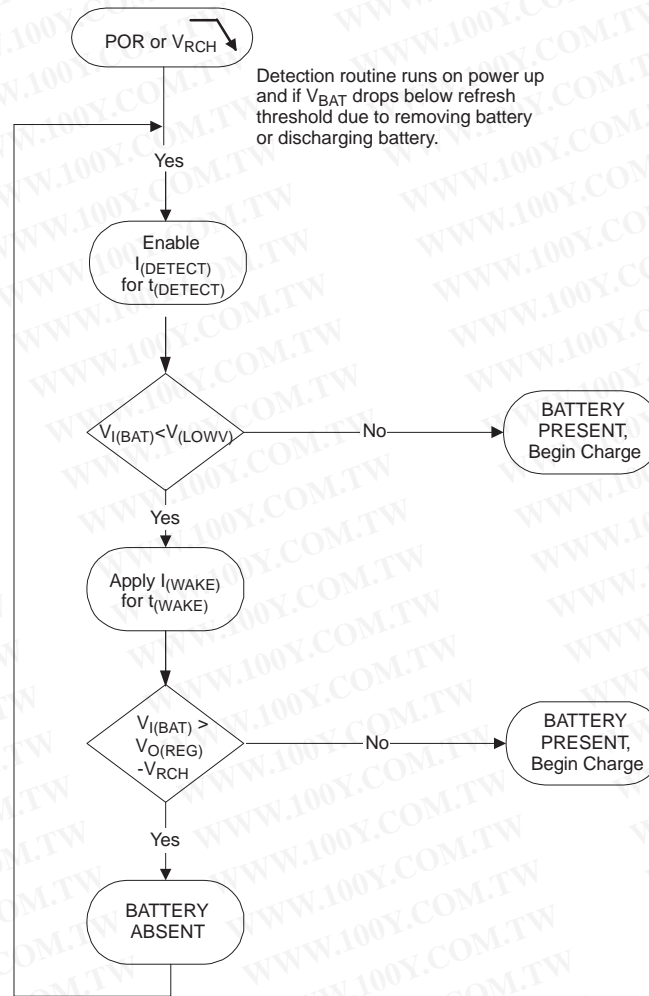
POR or $V_{RCH}$

Detection routine runs on power up and if $V_{BAT}$ drops below refresh threshold due to removing battery or discharging battery.

Yes

Enable $I_{(DETECT)}$ for $t_{(DETECT)}$

$V_{I(BAT)}<V_{(LOWV)}$

No

BATTERY PRESENT, Begin Charge

Yes

Apply $I_{(WAKE)}$ for $t_{(WAKE)}$

$V_{I(BAT)} > V_{O(REG)} - V_{RCH}$

No

BATTERY PRESENT, Begin Charge

Yes

BATTERY ABSENT

WWW.100Y.COM.TW